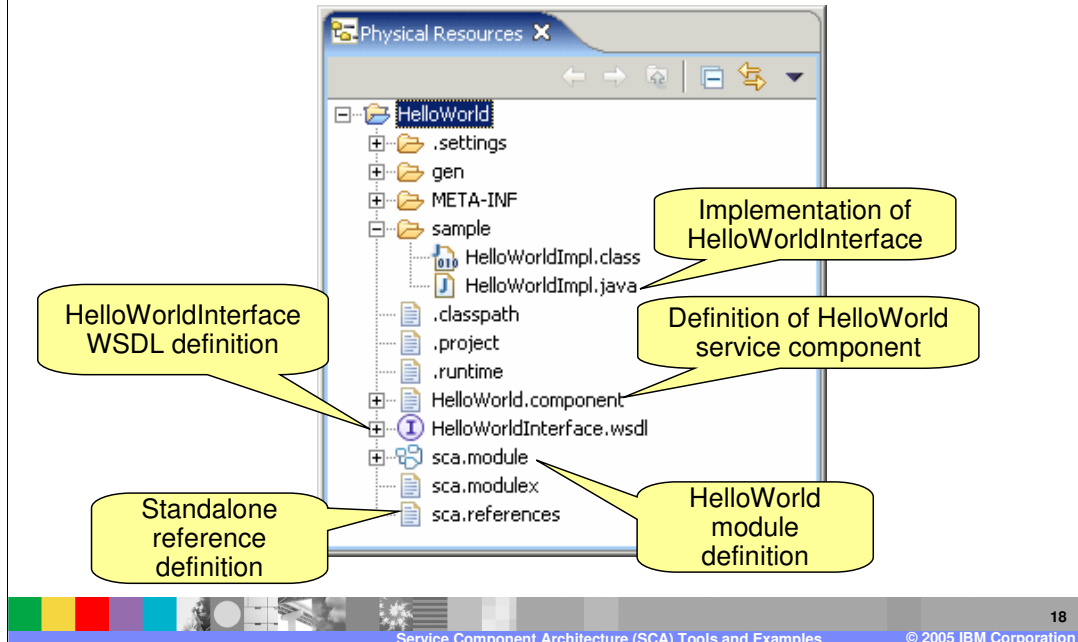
Physical Resources

HelloWorld
.settings
gen
META-INF
sample
HelloWorldImpl.class
HelloWorldImpl.java
.classpath
.project
.runtime
HelloWorld.component
HelloWorldInterface.wsdl
sca.module
sca.modulex
sca.references

Implementation of HelloWorldInterface

HelloWorldInterface WSDL definition

Definition of HelloWorld service component

Standalone reference definition

HelloWorld module definition

18

Service Component Architecture (SCA) Tools and Examples © 2005 IBM Corporation